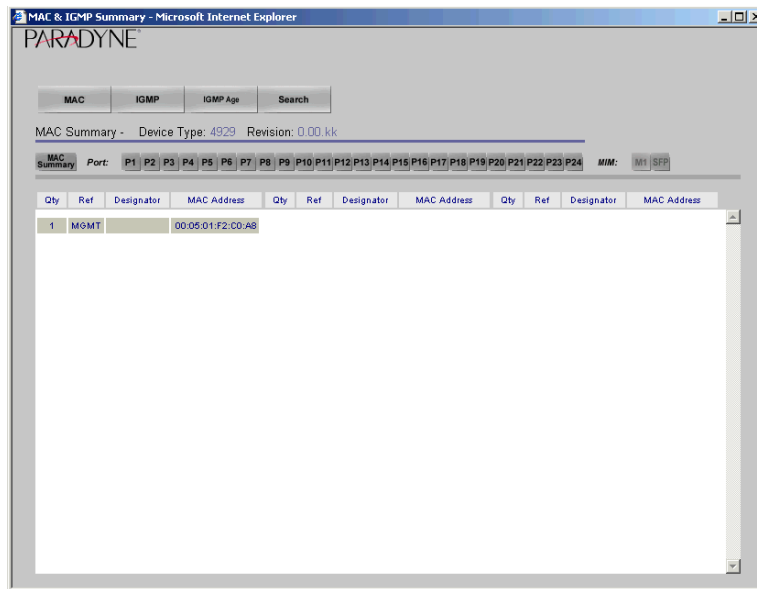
MAC & IGMP Summary - Microsoft Internet Explorer

PARADYNE

MAC | IGMP | IGMP Age | Search

MAC Summary - Device Type: 4929 Revision: 0.00.kk

MAC Summary Port: P1 P2 P3 P4 P5 P6 P7 P8 P9 P10 P11 P12 P13 P14 P15 P16 P17 P18 P19 P20 P21 P22 P23 P24 MIM: M1 SFP

| Qty | Ref | Designator | MAC Address | Qty | Ref | Designator | MAC Address | Qty | Ref | Designator | MAC Address |
|---|---|---|---|---|---|---|---|---|---|---|---|
| 1 | MGMT | | 00:05:01:F2:C0:A8 | | | | | | | | |